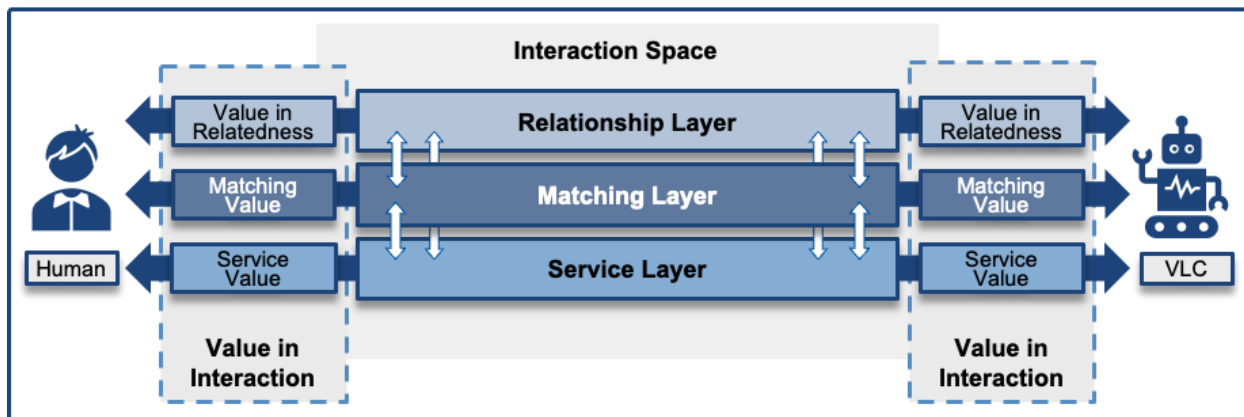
Interaction Space

Value in Relatedness

Matching Value

Service Value

Human

Relationship Layer

Matching Layer

Service Layer

Value in Relatedness

Matching Value

Service Value

VLC

Value in Interaction

Value in Interaction